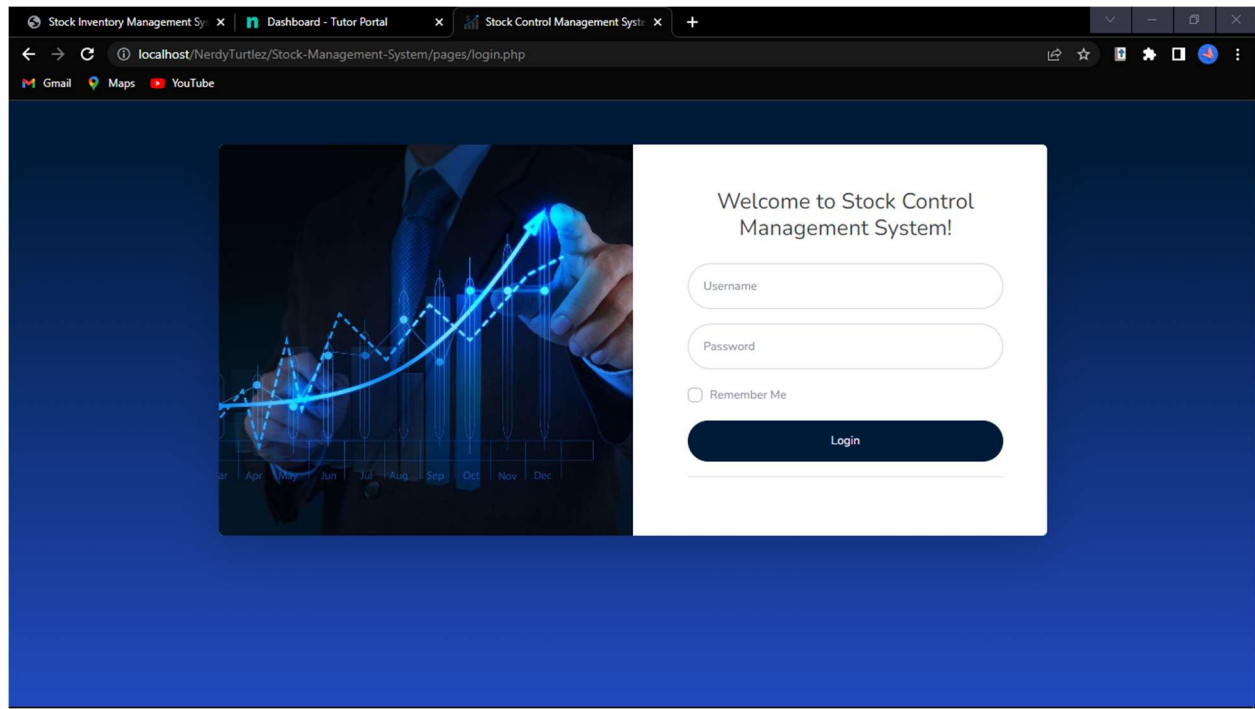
Stock Inventory Management Sy ×
Dashboard - Tutor Portal ×
Stock Control Management Syste ×
+

localhost/NerdyTurtlez/Stock-Management-System/pages/login.php

Gmail Maps YouTube

ar Apr May Jun Jul Aug Sep Oct Nov Dec

Welcome to Stock Control Management System!

Username

Password

Remember Me

Login